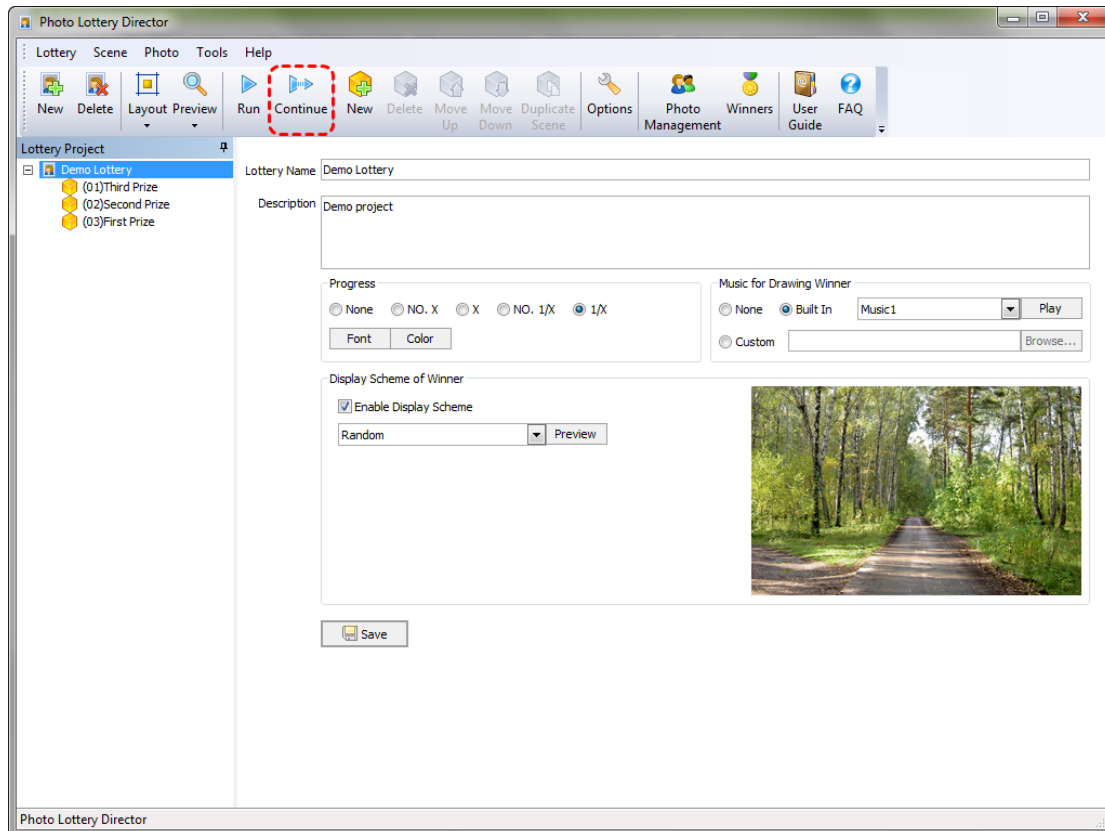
Photo Lottery Director

Lottery Scene Photo Tools Help

New Delete Layout Preview Run Continue New Delete Move Up Move Down Duplicate Scene Options Photo Management Winners User Guide FAQ

Lottery Project

Demo Lottery
(01)Third Prize
(02)Second Prize
(03)First Prize

Lottery Name Demo Lottery

Description Demo project

Progress
None NO. X X NO. 1/X 1/X
Font Color

Music for Drawing Winner
None Built In Music1 Play
Custom Browse...

Display Scheme of Winner
Enable Display Scheme
Random Preview

Save

Photo Lottery Director